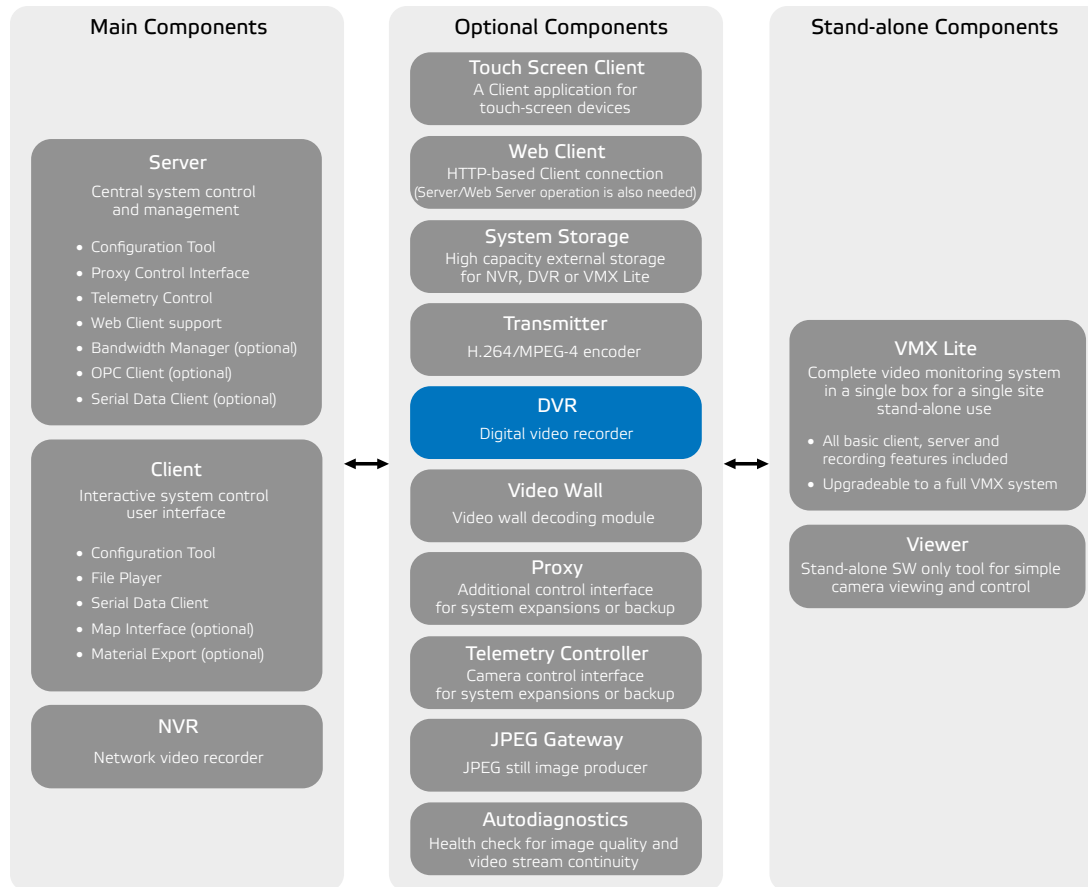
Main Components

Server
Central system control and management

- Configuration Tool
- Proxy Control Interface
- Telemetry Control
- Web Client support
- Bandwidth Manager (optional)
- OPC Client (optional)
- Serial Data Client (optional)

Client
Interactive system control user interface

- Configuration Tool
- File Player
- Serial Data Client
- Map Interface (optional)
- Material Export (optional)

NVR
Network video recorder

Optional Components

Touch Screen Client
A Client application for touch-screen devices

Web Client
HTTP-based Client connection
(Server/Web Server operation is also needed)

System Storage
High capacity external storage for NVR, DVR or VMX Lite

Transmitter
H.264/MPEG-4 encoder

DVR
Digital video recorder

Video Wall
Video wall decoding module

Proxy
Additional control interface for system expansions or backup

Telemetry Controller
Camera control interface for system expansions or backup

JPEG Gateway
JPEG still image producer

Autodiagnostics
Health check for image quality and video stream continuity

Stand-alone Components

VMX Lite
Complete video monitoring system in a single box for a single site stand-alone use

- All basic client, server and recording features included
- Upgradeable to a full VMX system

Viewer
Stand-alone SW only tool for simple camera viewing and control